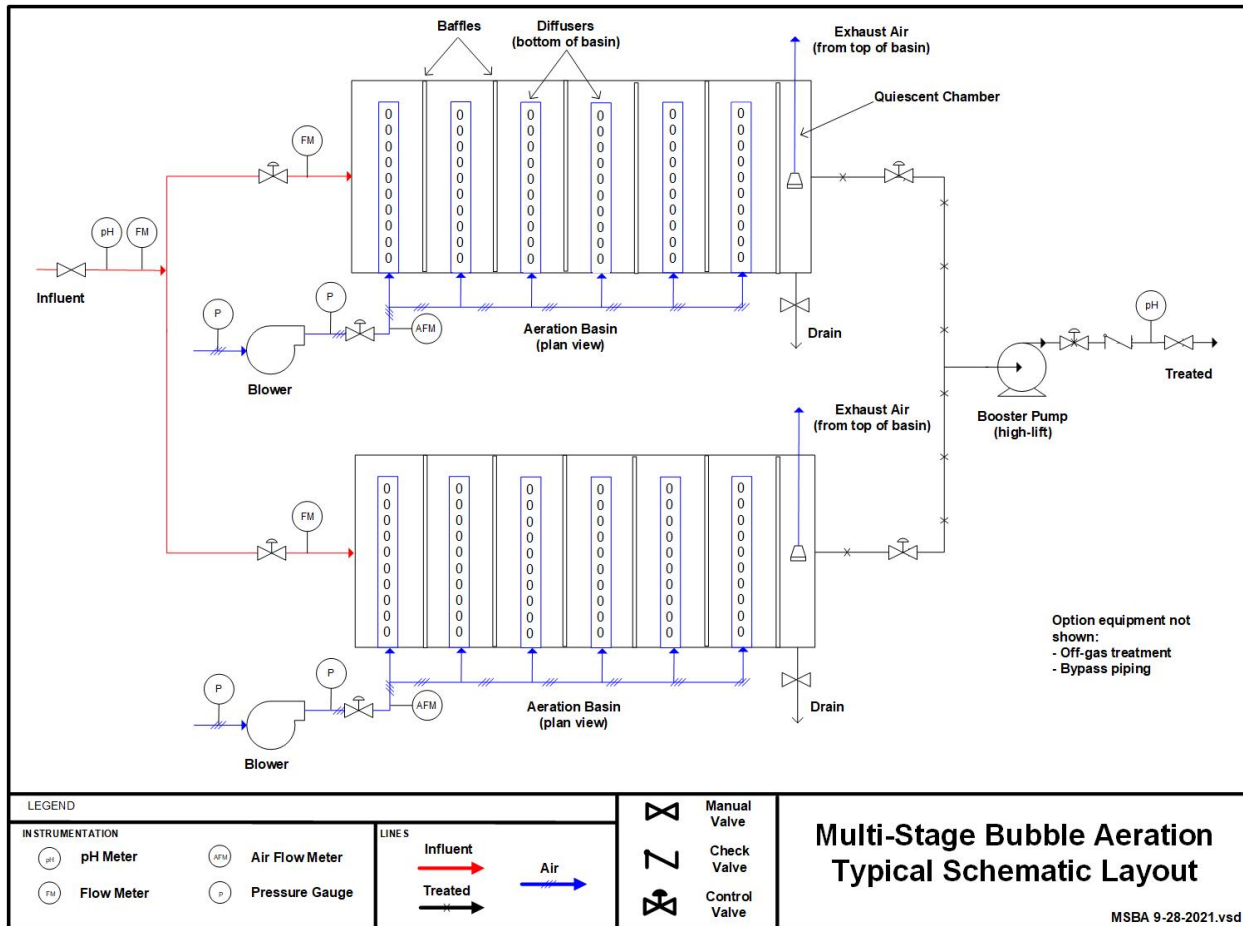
Baffles

Diffusers (bottom of basin)

Exhaust Air (from top of basin)

Quiescent Chamber

0 0 0 0 0 0 0 0 0 0
0 0 0 0 0 0 0 0 0 0
0 0 0 0 0 0 0 0 0 0
0 0 0 0 0 0 0 0 0 0
0 0 0 0 0 0 0 0 0 0
0 0 0 0 0 0 0 0 0 0

FM

pH

FM

Influent

P

P

AFM

Aeration Basin (plan view)

Drain

Blower

pH

Treated

Booster Pump (high-lift)

Exhaust Air (from top of basin)

FM

0 0 0 0 0 0 0 0 0 0
0 0 0 0 0 0 0 0 0 0
0 0 0 0 0 0 0 0 0 0
0 0 0 0 0 0 0 0 0 0
0 0 0 0 0 0 0 0 0 0
0 0 0 0 0 0 0 0 0 0

Option equipment not shown:
- Off-gas treatment
- Bypass piping

P

P

AFM

Aeration Basin (plan view)

Drain

Blower

LEGEND

INSTRUMENTATION

pH pH Meter

AFM Air Flow Meter

FM Flow Meter

P Pressure Gauge

LINES

Influent

Treated

Air

Manual Valve

Check Valve

Control Valve

Multi-Stage Bubble Aeration Typical Schematic Layout

MSBA 9-28-2021.vsd